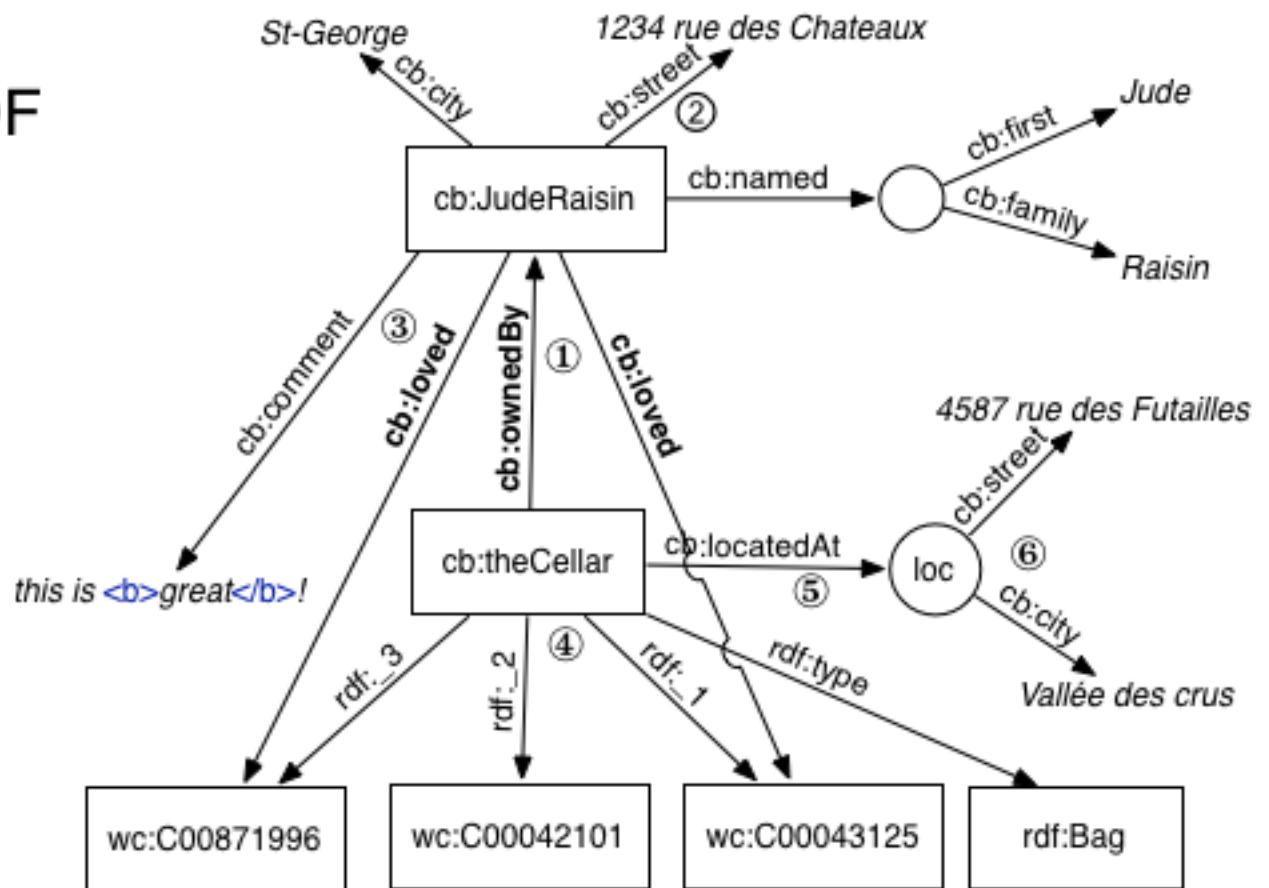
F

St-George
cb:city
1234 rue des Chateaux
cb:street
②
cb:JudeRaisin
cb:named
cb:first
Jude
cb:family
Raisin
cb:comment
③
cb:loved
cb:ownedBy
①
cb:loved
4587 rue des Futailles
cb:street
this is <b>great</b>!
cb:theCellar
cb:locatedAt
⑤
loc
⑥
cb:city
Vallée des crus
rdf:_3
rdf:_2
④
rdf:_1
rdf:type
wc:C00871996
wc:C00042101
wc:C00043125
rdf:Bag